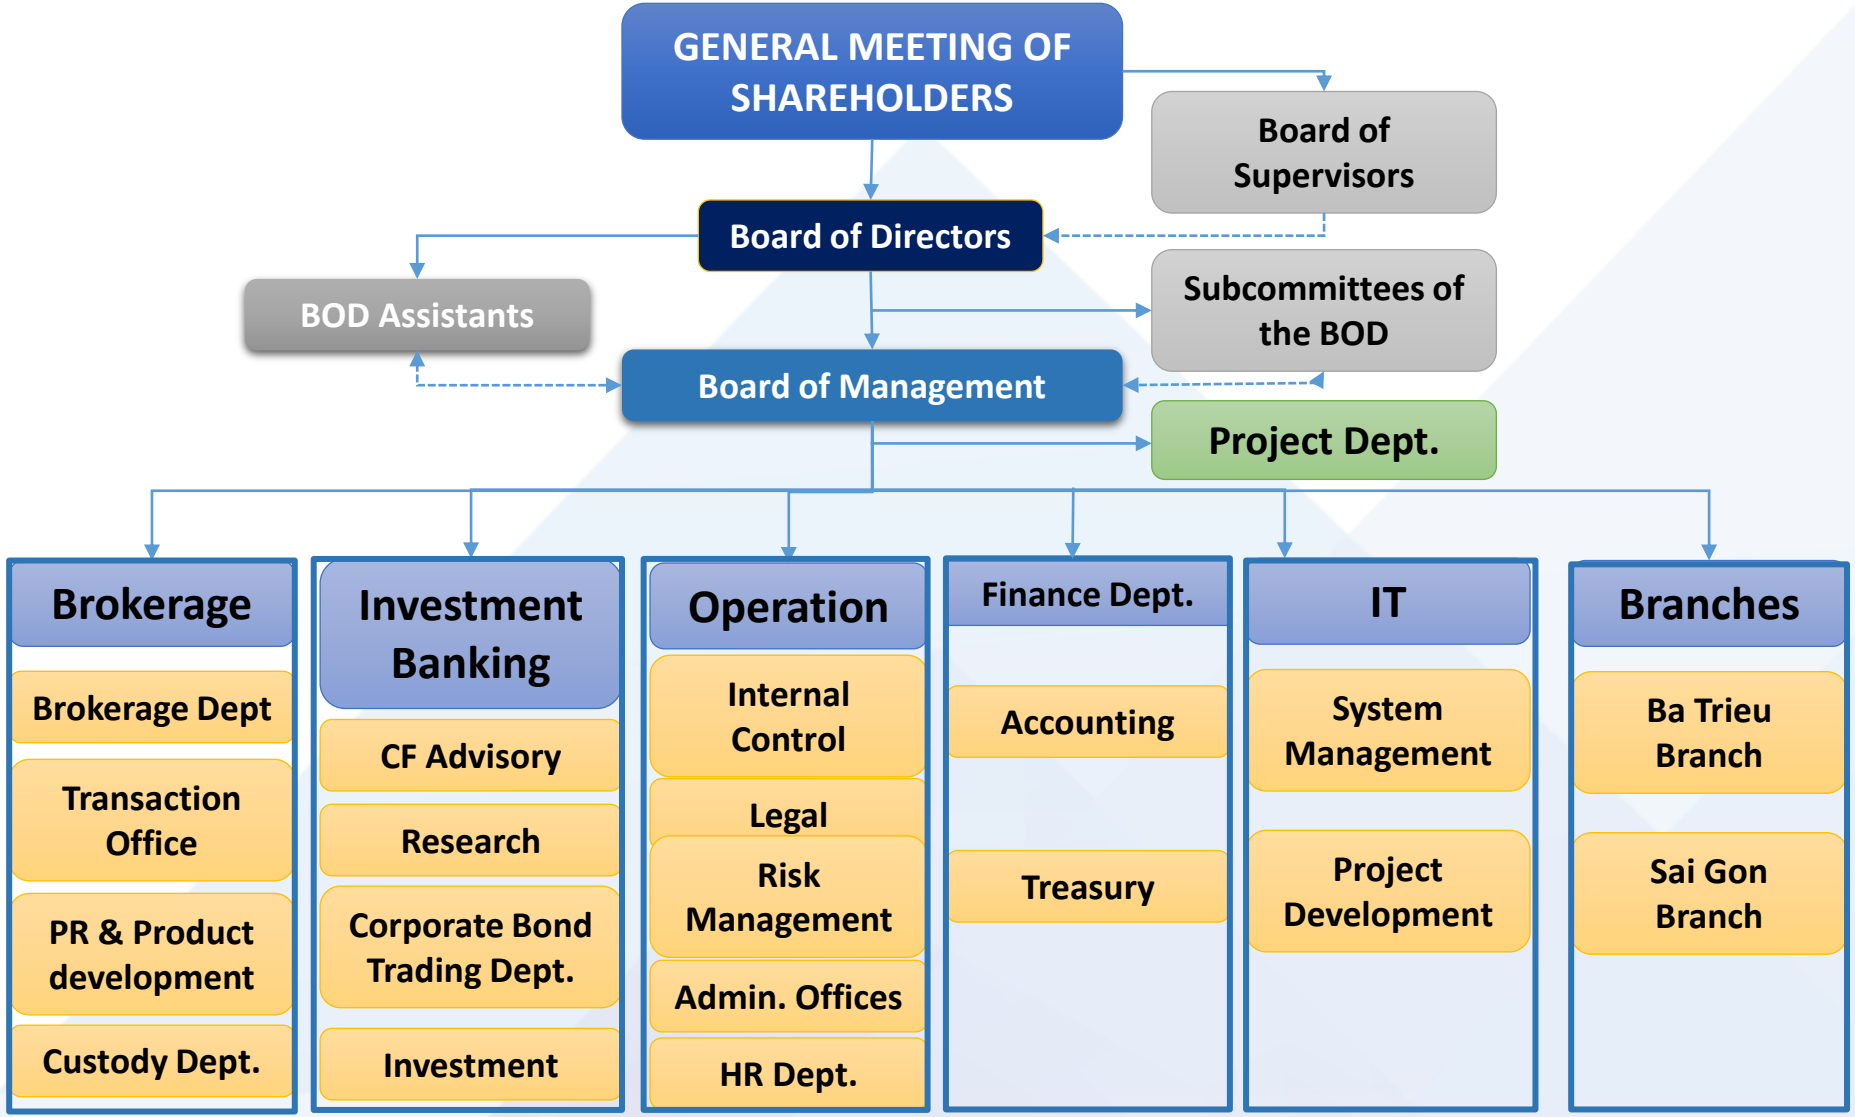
GENERAL MEETING OF SHAREHOLDERS

Board of Supervisors

Board of Directors

BOD Assistants

Subcommittees of the BOD

Board of Management

Project Dept.

Brokerage

Brokerage Dept

Transaction Office

PR & Product development

Custody Dept.

Investment Banking

CF Advisory

Research

Corporate Bond Trading Dept.

Investment

Operation

Internal Control

Legal

Risk Management

Admin. Offices

HR Dept.

Finance Dept.

Accounting

Treasury

IT

System Management

Project Development

Branches

Ba Trieu Branch

Sai Gon Branch